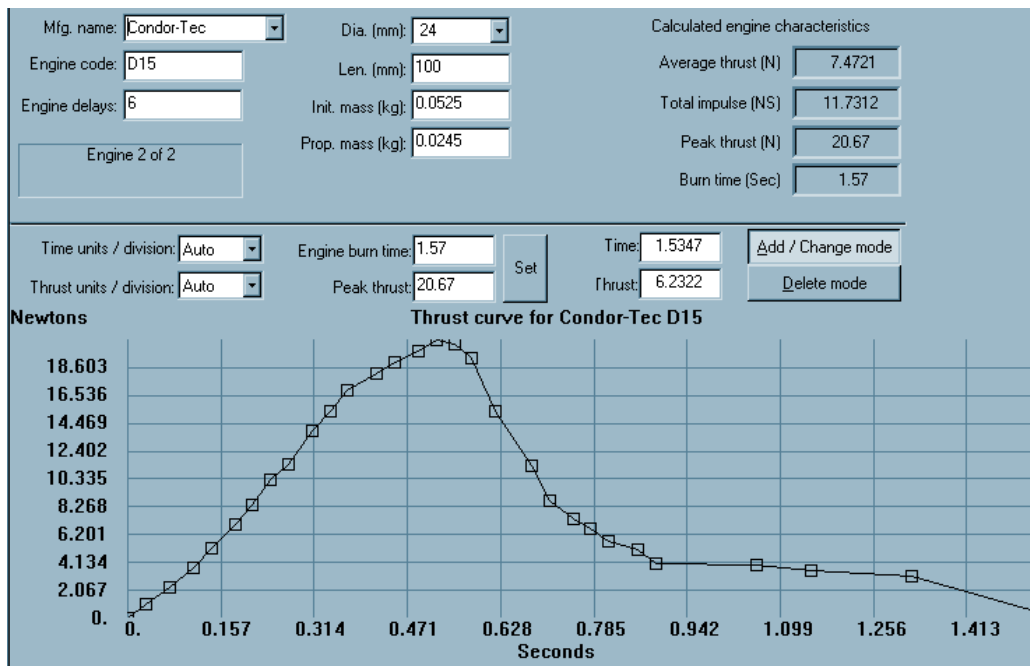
Mfg. name: Condor-Tec
Engine code: D15
Engine delays: 6
Engine 2 of 2

Dia. (mm): 24
Len. (mm): 100
Init. mass (kg): 0.0525
Prop. mass (kg): 0.0245

Calculated engine characteristics
Average thrust (N) 7.4721
Total impulse (NS) 11.7312
Peak thrust (N) 20.67
Burn time (Sec) 1.57

Time units / division: Auto
Thrust units / division: Auto
Engine burn time: 1.57
Peak thrust: 20.67
Set
Time: 1.5347
Thrust: 6.2322
Add / Change mode
Delete mode

Newtons
Thrust curve for Condor-Tec D15
18.603
16.536
14.469
12.402
10.335
8.268
6.201
4.134
2.067
0.
0.
0.157
0.314
0.471
0.628
0.785
0.942
1.099
1.256
1.413
Seconds